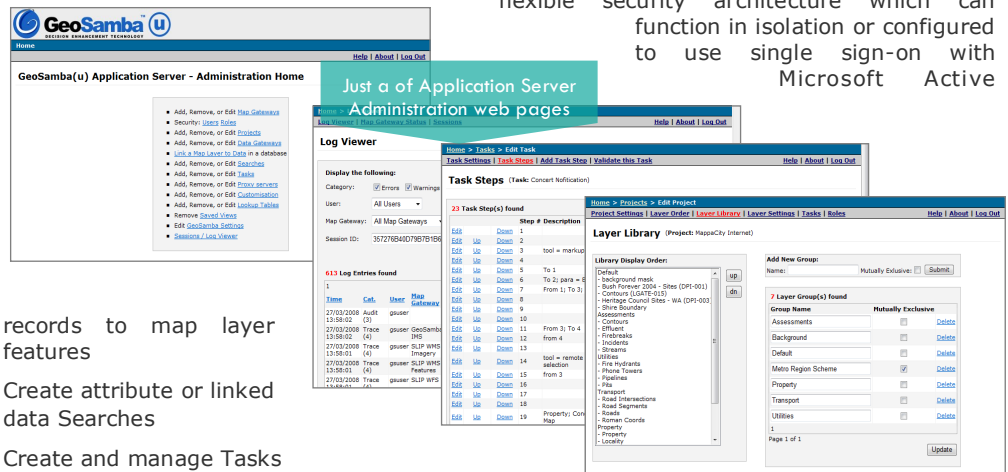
flexible security architecture which can function in isolation or configured to use single sign-on with Microsoft Active

GeoSamba(u)
DECISION ENHANCEMENT TECHNOLOGY

Home

Help | About | Log Out

GeoSamba(u) Application Server - Administration Home

Add, Remove, or Edit Map Gateways
Security: Users Roles
Add, Remove, or Edit Projects
Add, Remove, or Edit Data Gateways
Link a Map Layer to Data in a database
Add, Remove, or Edit Searches
Add, Remove, or Edit Tasks
Add, Remove, or Edit Proxy servers
Add, Remove, or Edit Customisation
Add, Remove, or Edit Lookup Tables
Remove Saved Views
Edit GeoSamba Settings
Sessions / Log Viewer

Just a of Application Server Administration web pages

Home > Log Viewer
Log Viewer | Map Gateway Status | Sessions
Help | About | Log Out

Log Viewer

Display the following:
Category: Errors Warnings
User: All Users
Map Gateway: All Map Gateways
Session ID: 357276B40D79B7B1B6

613 Log Entries found

| Time | Cat. | User | Map Gateway |
|---|---|---|---|
| 27/03/2008 13:58:02 | Audit (3) | gsuser | |
| 27/03/2008 13:58:02 | Trace (4) | gsuser | GeoSamba IMS |
| 27/03/2008 13:58:01 | Trace (4) | gsuser | SLIP WMS Imagery |
| 27/03/2008 13:58:01 | Trace (4) | gsuser | SLIP WMS Features |
| 27/03/2008 13:58:01 | Trace (4) | gsuser | SLIP WFS |

Home > Tasks > Edit Task
Task Settings | Task Steps | Add Task Step | Validate this Task
Help | About | Log Out

Task Steps (Task: Concert Notification)

23 Task Step(s) found

| | | | Step # | Description |
|---|---|---|---|---|
| Edit | Up | Down | 1 | |
| Edit | Up | Down | 2 | |
| Edit | Up | Down | 3 | tool = markup |
| Edit | Up | Down | 4 | |
| Edit | Up | Down | 5 | To 1 |
| Edit | Up | Down | 6 | To 2; para = 6 |
| Edit | Up | Down | 7 | From 1; To 3 |
| Edit | Up | Down | 8 | |
| Edit | Up | Down | 9 | |
| Edit | Up | Down | 10 | |
| Edit | Up | Down | 11 | From 3; To 4 |
| Edit | Up | Down | 12 | from 4 |
| Edit | Up | Down | 13 | |
| Edit | Up | Down | 14 | tool = remote selection |
| Edit | Up | Down | 15 | from 3 |
| Edit | Up | Down | 16 | |
| Edit | Up | Down | 17 | |
| Edit | Up | Down | 18 | |
| Edit | Up | Down | 19 | Property; Con Map |

Home > Projects > Edit Project
Project Settings | Layer Order | Layer Library | Layer Settings | Tasks | Roles
Help | About | Log Out

Layer Library (Project: MappaCity Internet)

Library Display Order:
Default
- background mask
- Bush Forever 2004 - Sites (DPI-001)
- Contours (LGATE-015)
- Heritage Council Sites - WA (DPI-003
- Shire Boundary
Assessments
- Contours
- Effluent
- Firebreaks
- Incidents
- Streams
Utilities
- Fire Hydrants
- Phone Towers
- Pipelines
- Pits
Transport
- Road Intersections
- Road Segments
- Roads
- Roman Coords
Property
- Property
- Locality

up
dn

Add New Group:
Name: Mutually Exclusive: Submit

7 Layer Group(s) found

| Group Name | Mutually Exclusive | |
|---|---|---|
| Assessments | | Delete |
| Background | | Delete |
| Default | | Delete |
| Metro Region Scheme | ✓ | Delete |
| Property | | Delete |
| Transport | | Delete |
| Utilities | | Delete |

Page 1 of 1
Update

records to map layer features

Create attribute or linked data Searches

Create and manage Tasks